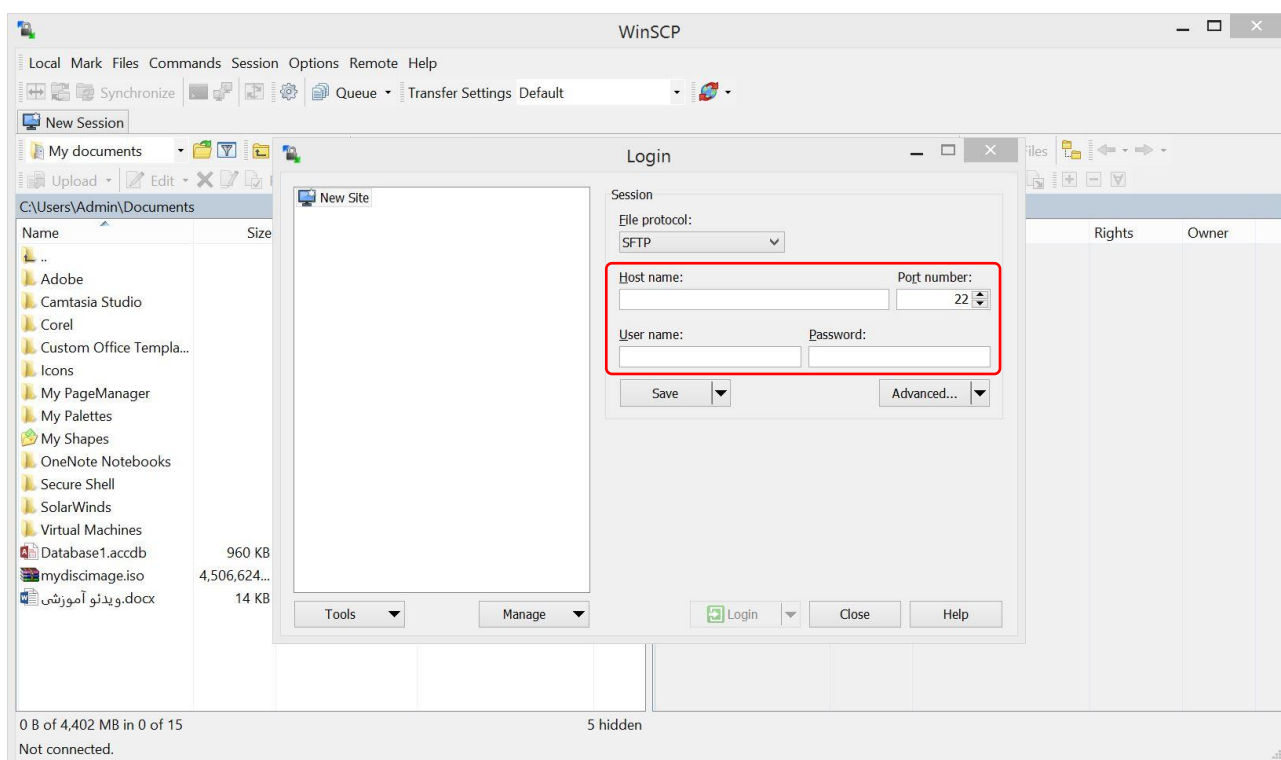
WinSCP

Local Mark Files Commands Session Options Remote Help

Synchronize Queue Transfer Settings Default

New Session

My documents

Upload Edit

C:\Users\Admin\Documents

| Name | Size |
|---|---|
| .. | |
| Adobe | |
| Camtasia Studio | |
| Corel | |
| Custom Office Templa... | |
| Icons | |
| My PageManager | |
| My Palettes | |
| My Shapes | |
| OneNote Notebooks | |
| Secure Shell | |
| SolarWinds | |
| Virtual Machines | |
| Database1.accdb | 960 KB |
| mydiscimage.iso | 4,506,624... |
| ویدئو آموزشی.docx | 14 KB |

Files

Rights Owner

Login

New Site

Session

File protocol:

SFTP

Host name:

Port number:

22

User name:

Password:

Save

Advanced...

Tools

Manage

Login

Close

Help

0 B of 4,402 MB in 0 of 15

5 hidden

Not connected.